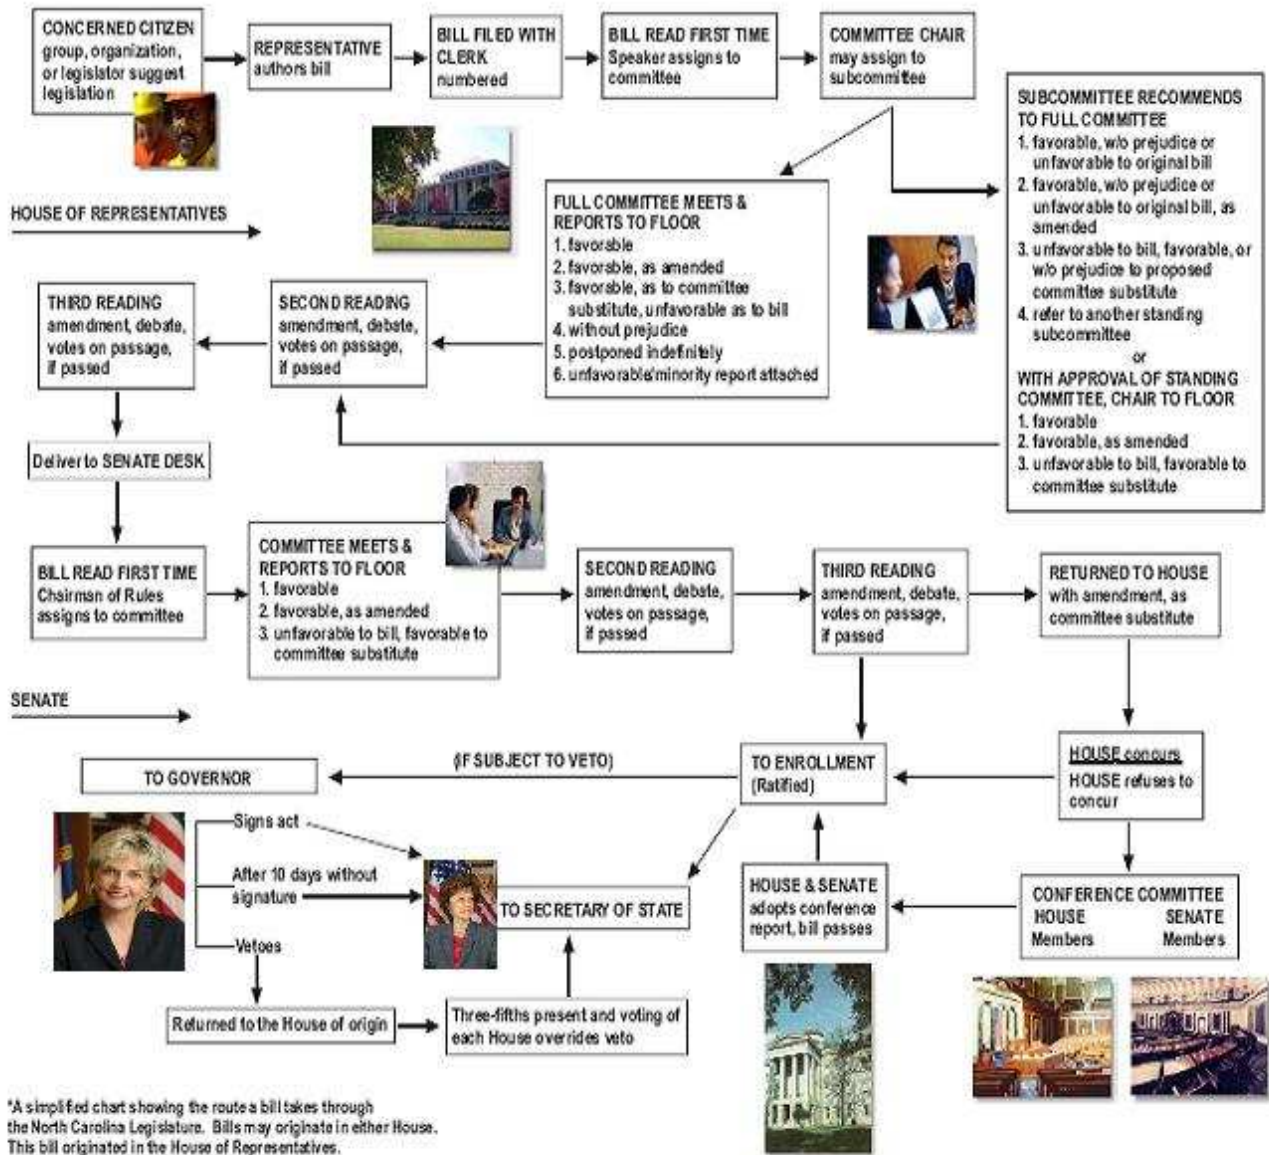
CONCERNED CITIZEN group, organization, or legislator suggest legislation

REPRESENTATIVE authors bill

BILL FILED WITH CLERK numbered

BILL READ FIRST TIME Speaker assigns to committee

COMMITTEE CHAIR may assign to subcommittee

SUBCOMMITTEE RECOMMENDS TO FULL COMMITTEE
1. favorable, w/o prejudice or unfavorable to original bill
2. favorable, w/o prejudice or unfavorable to original bill, as amended
3. unfavorable to bill, favorable, or w/o prejudice to proposed committee substitute
4. refer to another standing subcommittee
or
WITH APPROVAL OF STANDING COMMITTEE, CHAIR TO FLOOR
1. favorable
2. favorable, as amended
3. unfavorable to bill, favorable to committee substitute

HOUSE OF REPRESENTATIVES

FULL COMMITTEE MEETS & REPORTS TO FLOOR
1. favorable
2. favorable, as amended
3. favorable, as to committee substitute, unfavorable as to bill
4. without prejudice
5. postponed indefinitely
6. unfavorable/minority report attached

SECOND READING amendment, debate, votes on passage, if passed

THIRD READING amendment, debate, votes on passage, if passed

Deliver to SENATE DESK

BILL READ FIRST TIME Chairman of Rules assigns to committee

COMMITTEE MEETS & REPORTS TO FLOOR
1. favorable
2. favorable, as amended
3. unfavorable to bill, favorable to committee substitute

SECOND READING amendment, debate, votes on passage, if passed

THIRD READING amendment, debate, votes on passage, if passed

RETURNED TO HOUSE with amendment, as committee substitute

SENATE

TO GOVERNOR

(IF SUBJECT TO VETO)

TO ENROLLMENT (Ratified)

HOUSE concurs
HOUSE refuses to concur

Signs act

After 10 days without signature

Vetoes

TO SECRETARY OF STATE

HOUSE & SENATE adopts conference report, bill passes

CONFERENCE COMMITTEE
HOUSE Members
SENATE Members

Returned to the House of origin

Three-fifths present and voting of each House overrides veto

*A simplified chart showing the route a bill takes through the North Carolina Legislature. Bills may originate in either House. This bill originated in the House of Representatives.